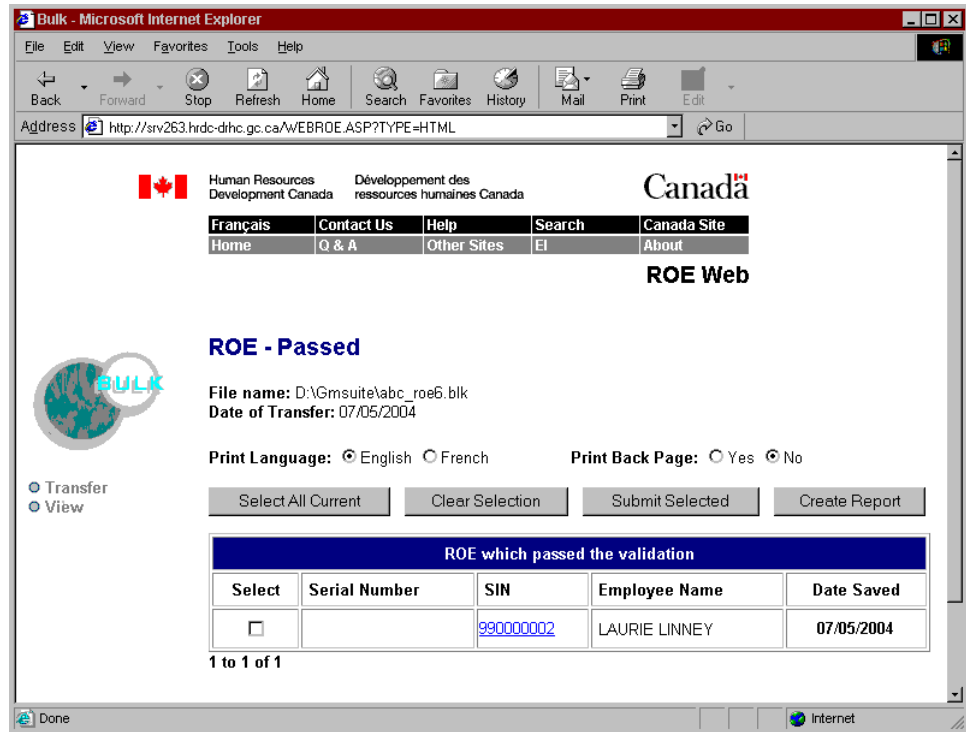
Bulk - Microsoft Internet Explorer

File Edit View Favorites Tools Help

Back Forward Stop Refresh Home Search Favorites History Mail Print Edit

Address http://srv263.hrdc-drhc.gc.ca/WEBROE.ASP?TYPE=HTML Go

Human Resources Development Canada
Développement des ressources humaines Canada
Canada

| Français | Contact Us | Help | Search | Canada Site |
|---|---|---|---|---|
| Home | Q & A | Other Sites | EI | About |

ROE Web

BULK

Transfer
View

ROE - Passed

File name: D:\Gmsuite\abc_roe6.blk
Date of Transfer: 07/05/2004

Print Language: English French
Print Back Page: Yes No

Select All Current | Clear Selection | Submit Selected | Create Report

ROE which passed the validation

| Select | Serial Number | SIN | Employee Name | Date Saved |
|---|---|---|---|---|
| ☐ | | 990000002 | LAURIE LINNEY | 07/05/2004 |

1 to 1 of 1

Done
Internet